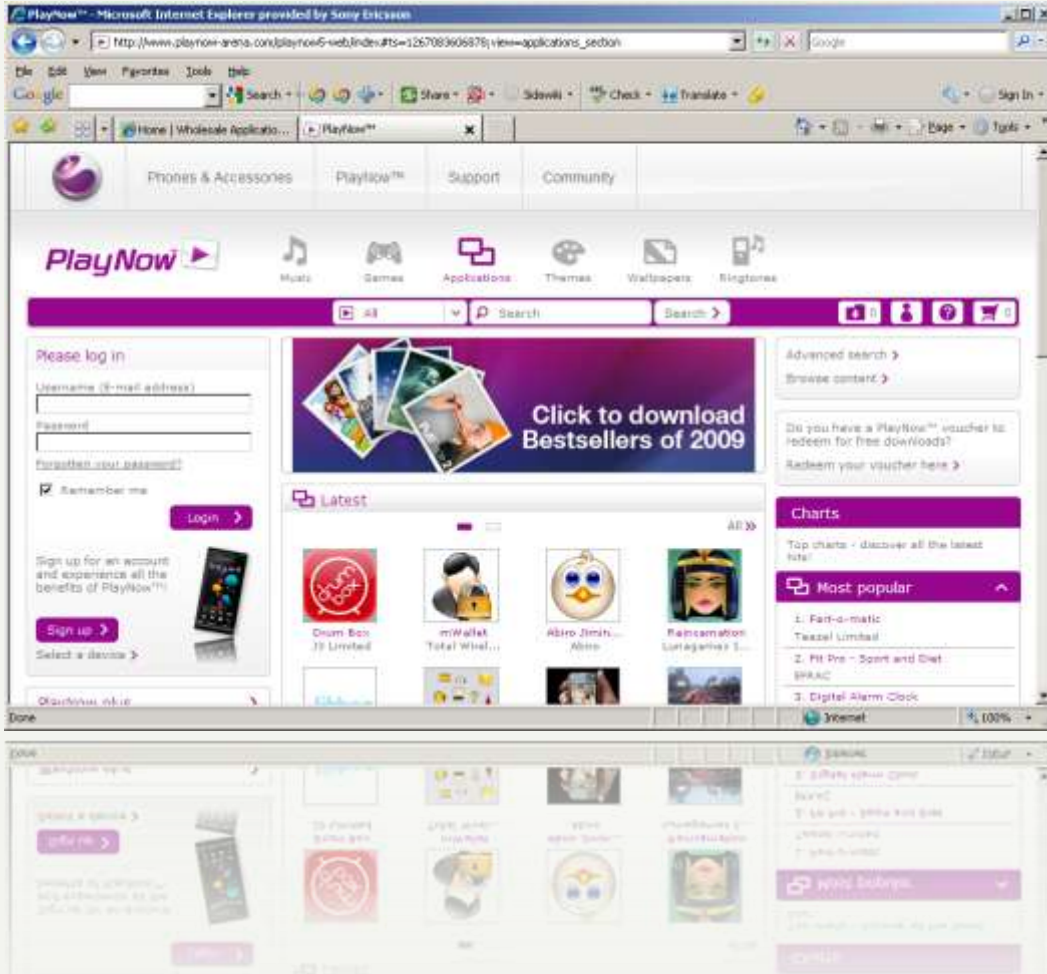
PlayNow™ - Microsoft Internet Explorer provided by Sony Ericsson

http://www.playnow-arena.com/playnow6-web/index#ts=1267083606878;view=applications_section

Google

File Edit View Favorites Tools Help

Google Search Share Sidewiki Check Translate Sign In

Home | Wholesale Applicatio... PlayNow™

Page Tools

Phones & Accessories PlayNow™ Support Community

PlayNow

Music Games Applications Themes Wallpapers Ringtones

All Search Search

Please log in

Username (E-mail address)

Password

Forgotten your password?

Remember me

Login

Sign up for an account and experience all the benefits of PlayNow™!

Sign up

Select a device

Click to download Bestsellers of 2009

Latest

All

Drum Box
JJ Limited

mWallet
Total Wirel...

Abiro Jimin...
Abiro

Reincarnation
Lunagames I...

Advanced search

Browse content

Do you have a PlayNow™ voucher to redeem for free downloads?

Redeem your voucher here

Charts

Top charts - discover all the latest hits!

Most popular

1. Fart-o-matic
Teasel Limited

2. Fit Pro - Sport and Diet
BPRAC

3. Digital Alarm Clock

PlayNow plus

Done

Internet

100%